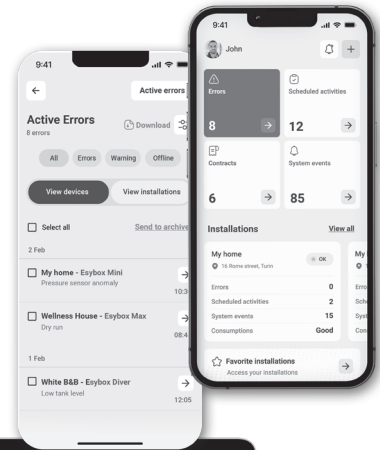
9:41

Active errors

Active Errors
8 errors

Download

All Errors Warning Offline

View devices View installations

Select all Send to archive

2 Feb

My home - Esybox Mini
Pressure sensor anomaly
10:3

Wellness House - Esybox Max
Dry run
08:4

1 Feb

White B&B - Esybox Diver
Low tank level
12:05

9:41

John

Errors
8

Scheduled activities
12

Contracts
6

System events
85

Installations View all

My home
16 Rome street, Turin
OK

| | |
|---|---|
| Errors | 0 |
| Scheduled activities | 2 |
| System events | 15 |
| Consumptions | Good |

My
Erro
Sche
Syst
Con

Favorite installations
Access your installations